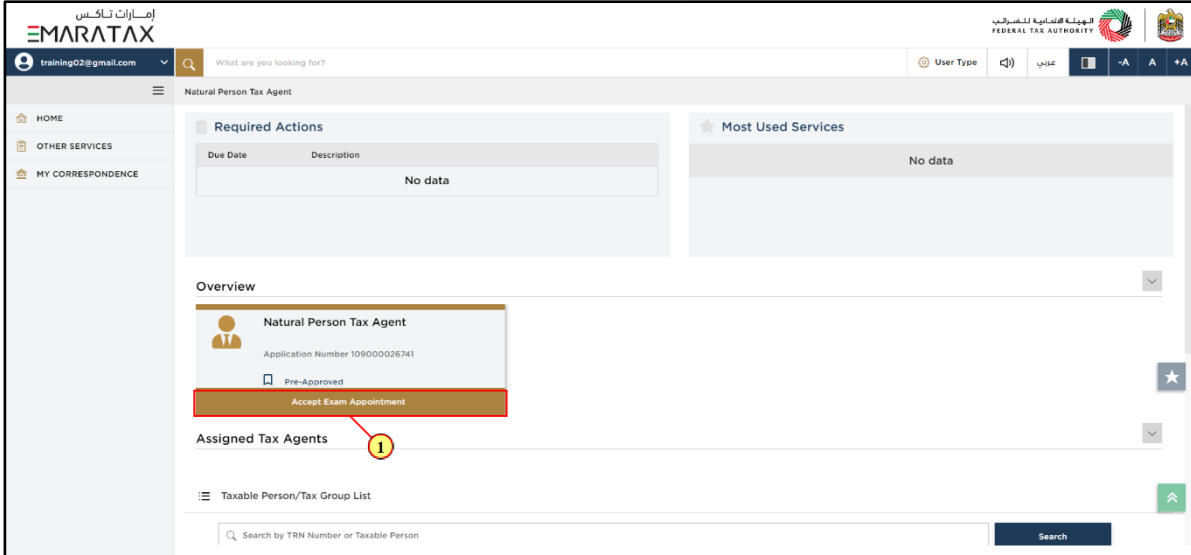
إمــارات تـاكـس
EMARATAX

الـهيئـة الاتحـاديـة للـضـرائـب
FEDERAL TAX AUTHORITY

training02@gmail.com

What are you looking for?

User Type

عربي

-A A +A

Natural Person Tax Agent

HOME
OTHER SERVICES
MY CORRESPONDENCE

Required Actions

| Due Date | Description |
|---|---|
| | No data |

Most Used Services

No data

Overview

Natural Person Tax Agent

Application Number 109000026741

Pre-Approved

Accept Exam Appointment

1

Assigned Tax Agents

Taxable Person/Tax Group List

Search by TRN Number or Taxable Person

Search